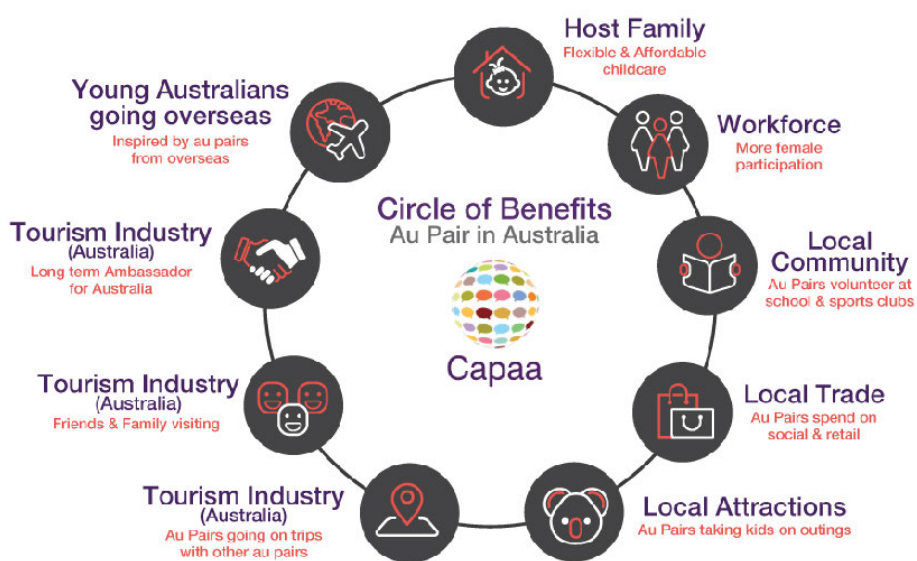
Circle of Benefits
Au Pair in Australia

Capaa

Host Family
Flexible & Affordable childcare

Workforce
More female participation

Local Community
Au Pairs volunteer at school & sports clubs

Local Trade
Au Pairs spend on social & retail

Local Attractions
Au Pairs taking kids on outings

Tourism Industry
(Australia)
Au Pairs going on trips with other au pairs

Tourism Industry
(Australia)
Friends & Family visiting

Tourism Industry
(Australia)
Long term Ambassador for Australia

Young Australians going overseas
Inspired by au pairs from overseas